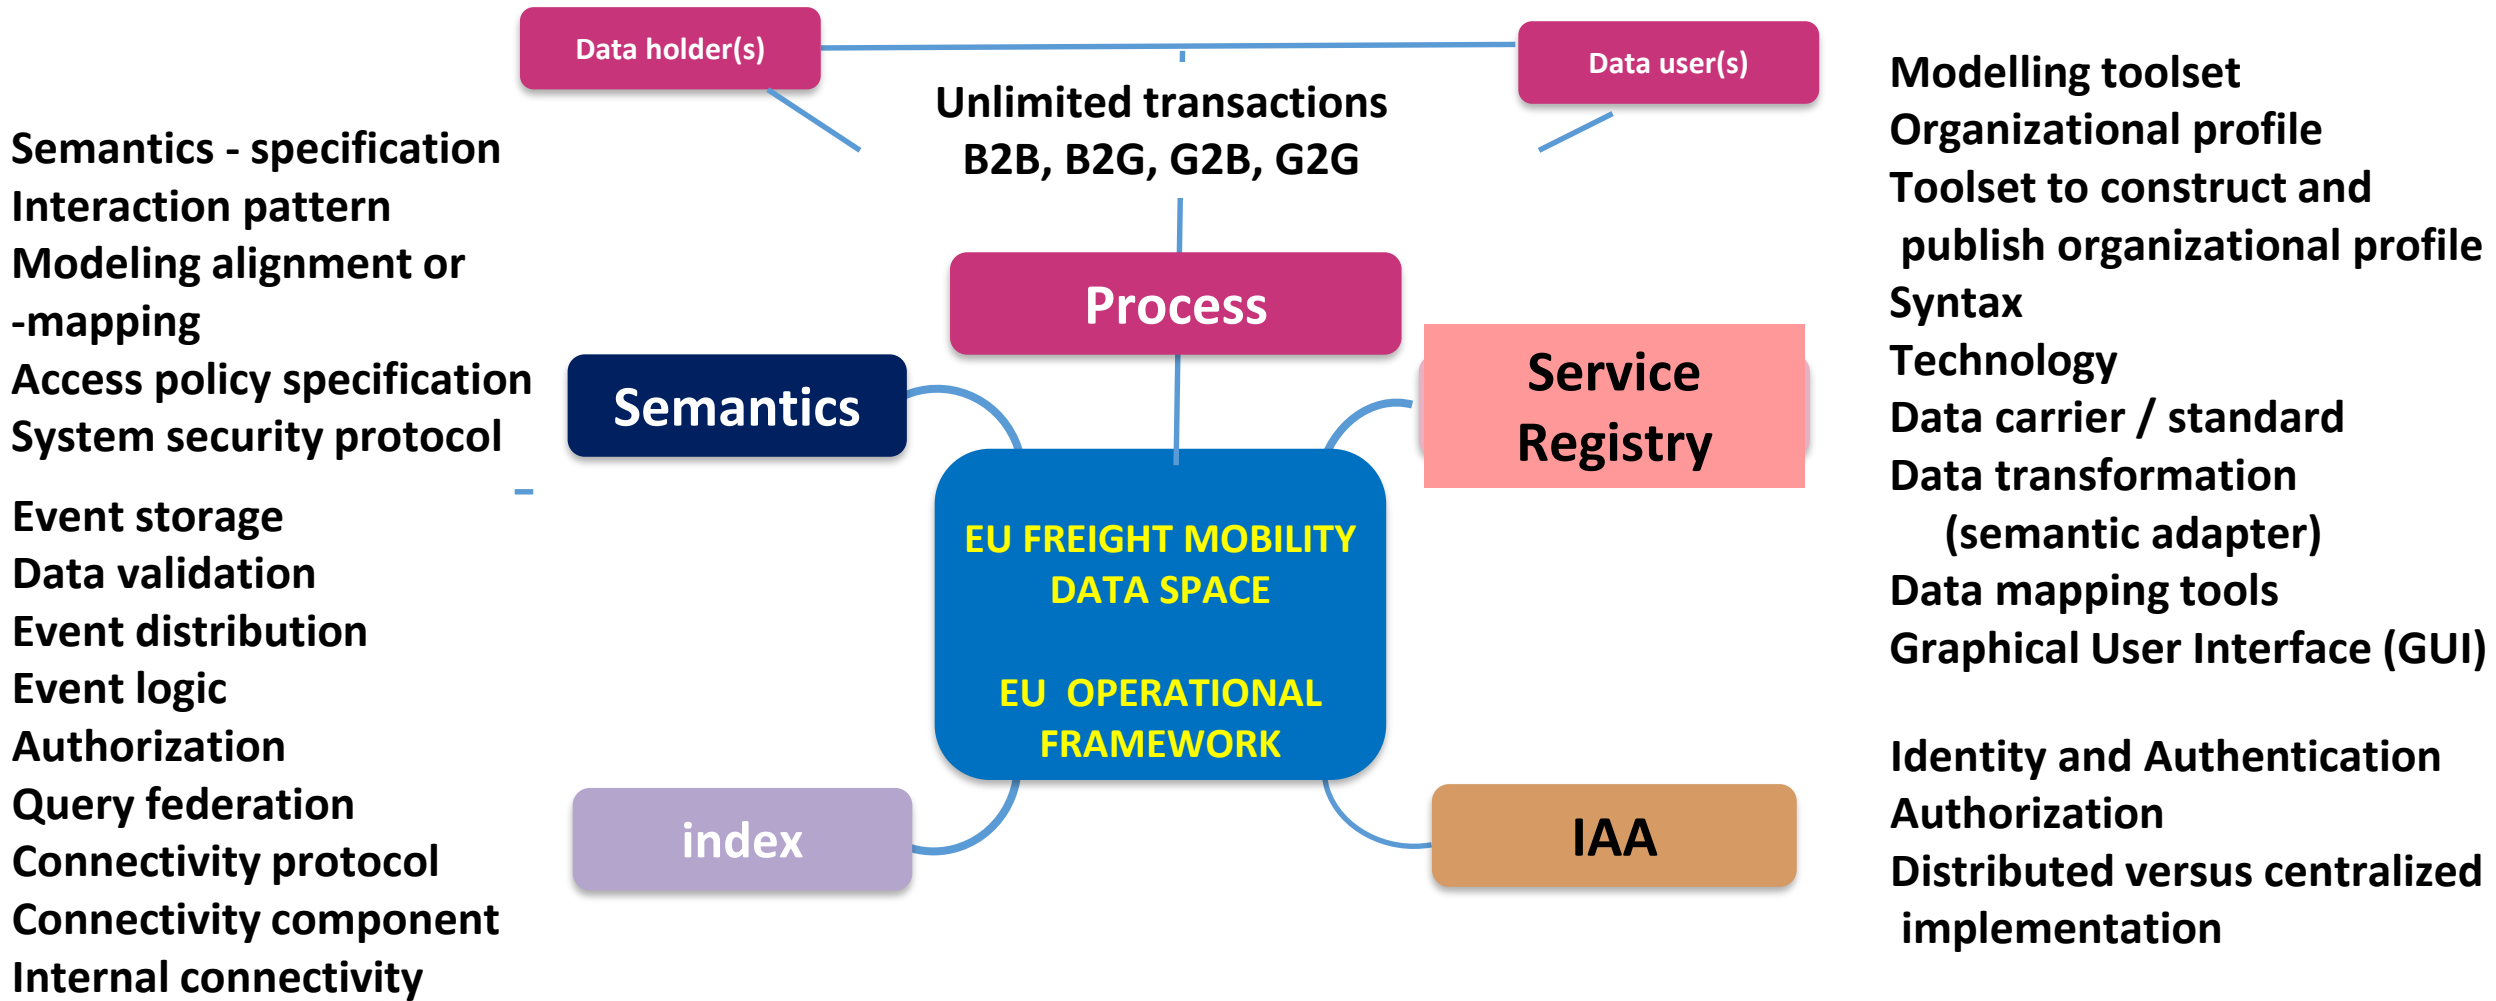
Data holder(s)

Data user(s)

Unlimited transactions
B2B, B2G, G2B, G2G

Semantics - specification
Interaction pattern
Modeling alignment or -mapping
Access policy specification
System security protocol

Event storage
Data validation
Event distribution
Event logic
Authorization
Query federation
Connectivity protocol
Connectivity component
Internal connectivity

Process

Semantics

Service Registry

EU FREIGHT MOBILITY DATA SPACE

EU OPERATIONAL FRAMEWORK

index

IAA

Modelling toolset
Organizational profile
Toolset to construct and publish organizational profile
Syntax
Technology
Data carrier / standard
Data transformation (semantic adapter)
Data mapping tools
Graphical User Interface (GUI)

Identity and Authentication
Authorization
Distributed versus centralized implementation